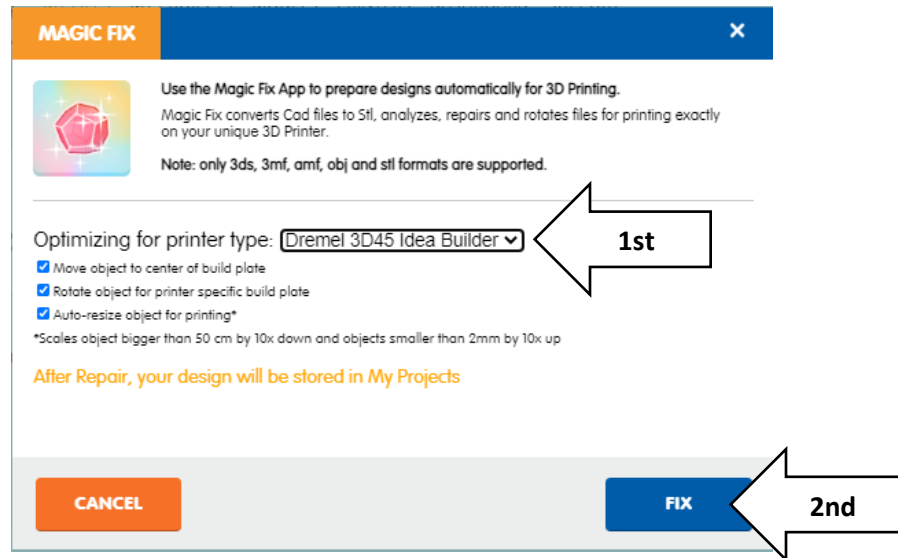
MAGIC FIX

×

Use the Magic Fix App to prepare designs automatically for 3D Printing.

Magic Fix converts Cad files to Stl, analyzes, repairs and rotates files for printing exactly on your unique 3D Printer.

Note: only 3ds, 3mf, amf, obj and stl formats are supported.

Optimizing for printer type: Dremel 3D45 Idea Builder

1st

Move object to center of build plate

Rotate object for printer specific build plate

Auto-resize object for printing*

*Scales object bigger than 50 cm by 10x down and objects smaller than 2mm by 10x up

After Repair, your design will be stored in My Projects

CANCEL

FIX

2nd